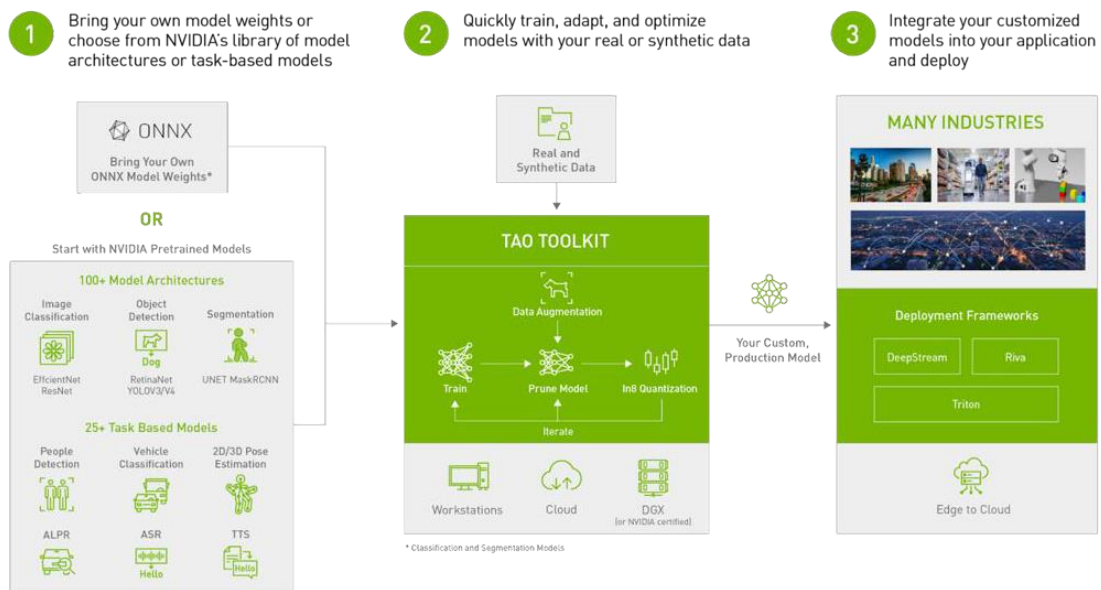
1 Bring your own model weights or choose from NVIDIA's library of model architectures or task-based models

2 Quickly train, adapt, and optimize models with your real or synthetic data

3 Integrate your customized models into your application and deploy

ONNX
Bring Your Own ONNX Model Weights*

OR

Start with NVIDIA Pretrained Models

100+ Model Architectures

Image Classification
EffcientNet ResNet

Object Detection
Dog
RetinaNet YOLOV3/V4

Segmentation
UNET MaskRCNN

25+ Task Based Models

People Detection

Vehicle Classification

2D/3D Pose Estimation

ALPR

ASR
Hello

TTS
Hello

Real and Synthetic Data

TAO TOOLKIT

Data Augmentation

Train

Prune Model

In8 Quantization

Iterate

Workstations

Cloud

DGX
(or NVIDIA certified)

* Classification and Segmentation Models

Your Custom, Production Model

MANY INDUSTRIES

Deployment Frameworks

DeepStream

Riva

Triton

Edge to Cloud